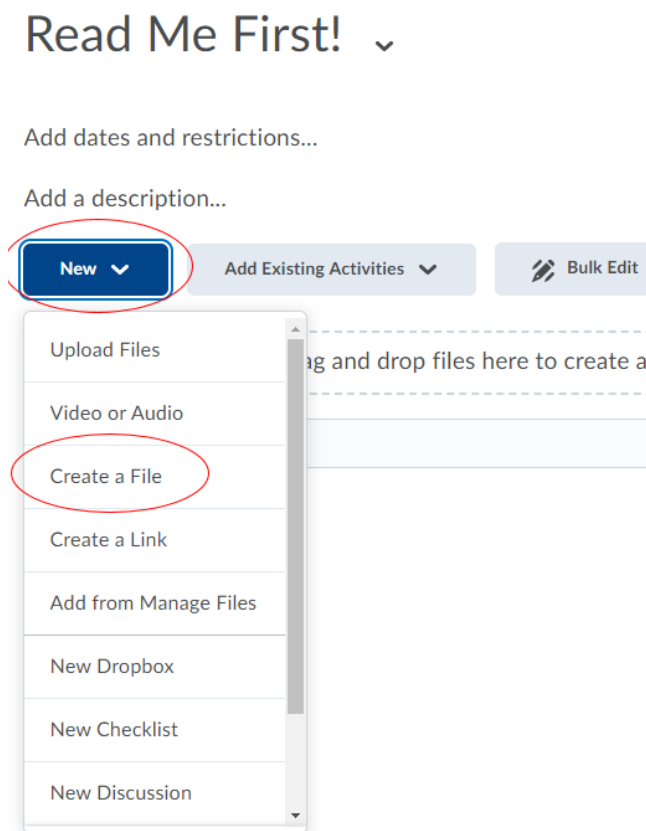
Read Me First!

Add dates and restrictions...

Add a description...

New

Add Existing Activities

Bulk Edit

Upload Files

Video or Audio

Create a File

Create a Link

Add from Manage Files

New Dropbox

New Checklist

New Discussion

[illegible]ag and drop files here to create a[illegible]